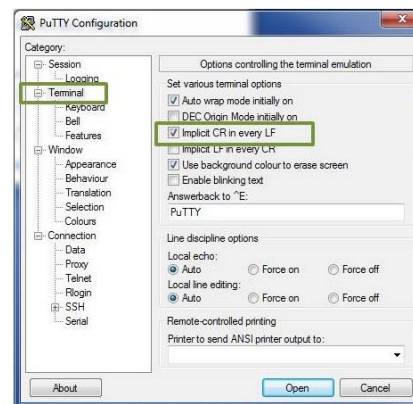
PuTTY Configuration

Category:

Session
Logging
Terminal
Keyboard
Bell
Features
Window
Appearance
Behaviour
Translation
Selection
Colours
Connection
Data
Proxy
Telnet
Rlogin
SSH
Serial

Options controlling the terminal emulation

Set various terminal options
Auto wrap mode initially on
DEC Origin Mode initially on
Implicit CR in every LF
Implicit LF in every CR
Use background colour to erase screen
Enable blinking text
Answerback to ^E:
PuTTY

Line discipline options
Local echo:
Auto
Force on
Force off
Local line editing:
Auto
Force on
Force off

Remote-controlled printing
Printer to send ANSI printer output to:

About
Open
Cancel